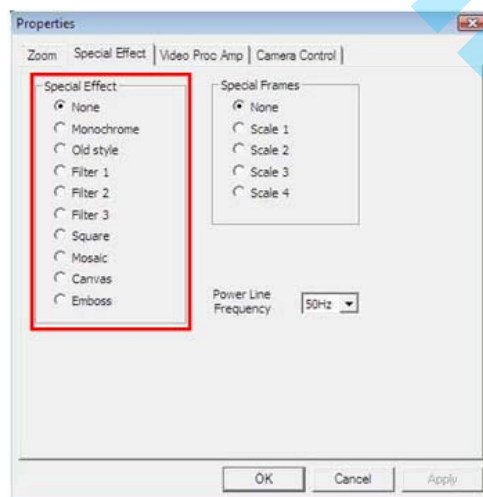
Properties

Zoom | Special Effect | Video Proc Amp | Camera Control

Special Effect
None
Monochrome
Old style
Filter 1
Filter 2
Filter 3
Square
Mosaic
Canvas
Emboss

Special Frames
None
Scale 1
Scale 2
Scale 3
Scale 4

Power Line Frequency
50Hz

OK
Cancel
Apply